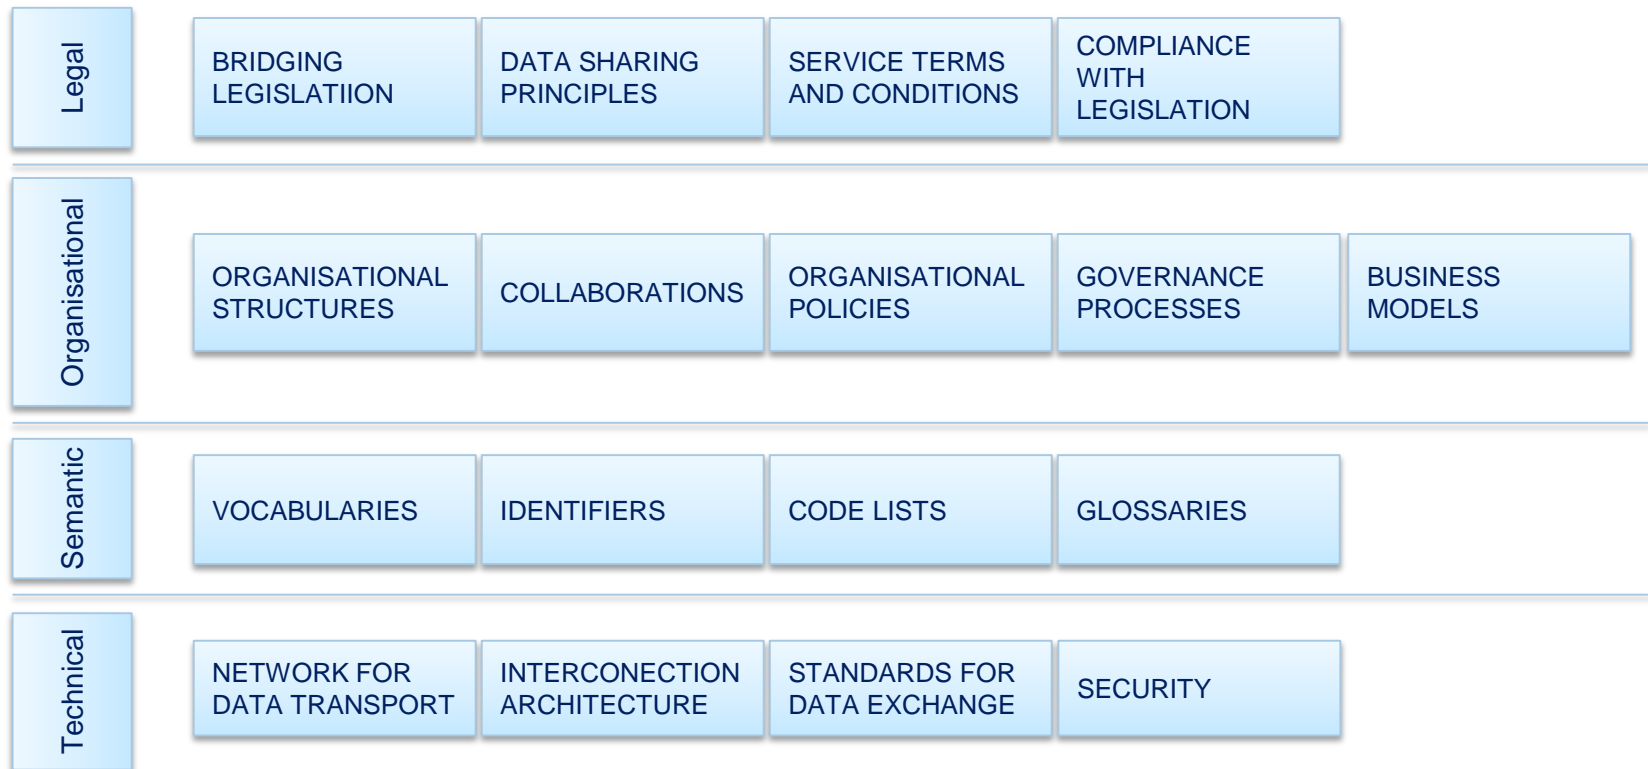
Legal

BRIDGING LEGISLATIION

DATA SHARING PRINCIPLES

SERVICE TERMS AND CONDITIONS

COMPLIANCE WITH LEGISLATION

Organisational

ORGANISATIONAL STRUCTURES

COLLABORATIONS

ORGANISATIONAL POLICIES

GOVERNANCE PROCESSES

BUSINESS MODELS

Semantic

VOCABULARIES

IDENTIFIERS

CODE LISTS

GLOSSARIES

Technical

NETWORK FOR DATA TRANSPORT

INTERCONECTION ARCHITECTURE

STANDARDS FOR DATA EXCHANGE

SECURITY